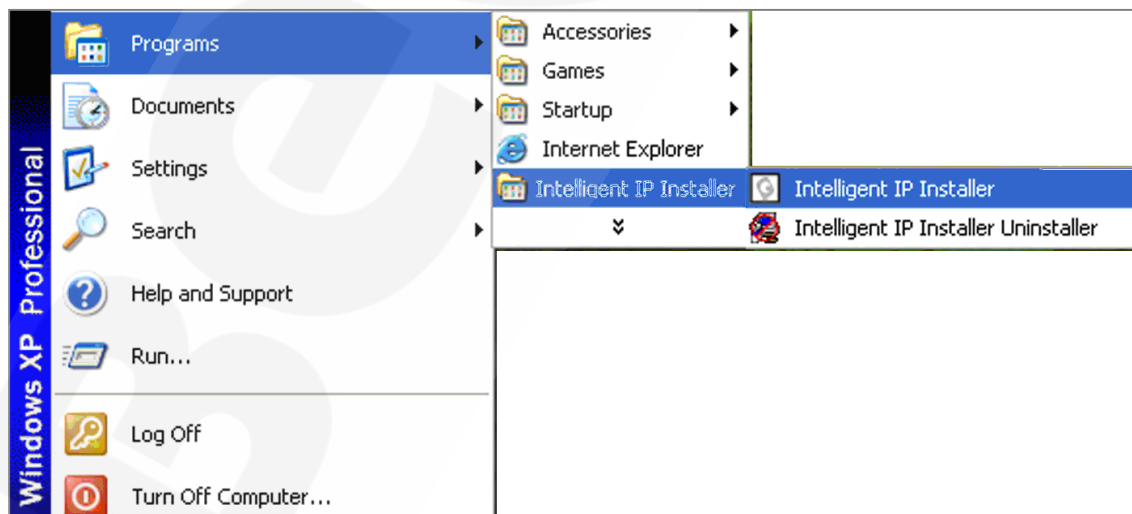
Windows XP Professional

Programs
Documents
Settings
Search
Help and Support
Run...
Log Off
Turn Off Computer...

Accessories
Games
Startup
Internet Explorer
Intelligent IP Installer

Intelligent IP Installer
Intelligent IP Installer Uninstaller